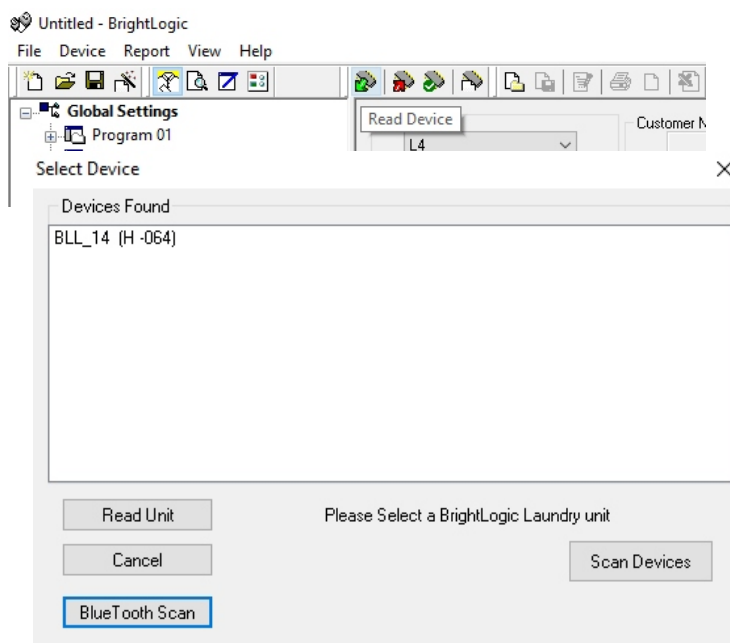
Untitled - BrightLogic
File Device Report View Help
Global Settings
Program 01
Read Device
L4
Customer N
Select Device
×
Devices Found
BLL_14 (H -064)
Read Unit
Please Select a BrightLogic Laundry unit
Cancel
Scan Devices
BlueTooth Scan